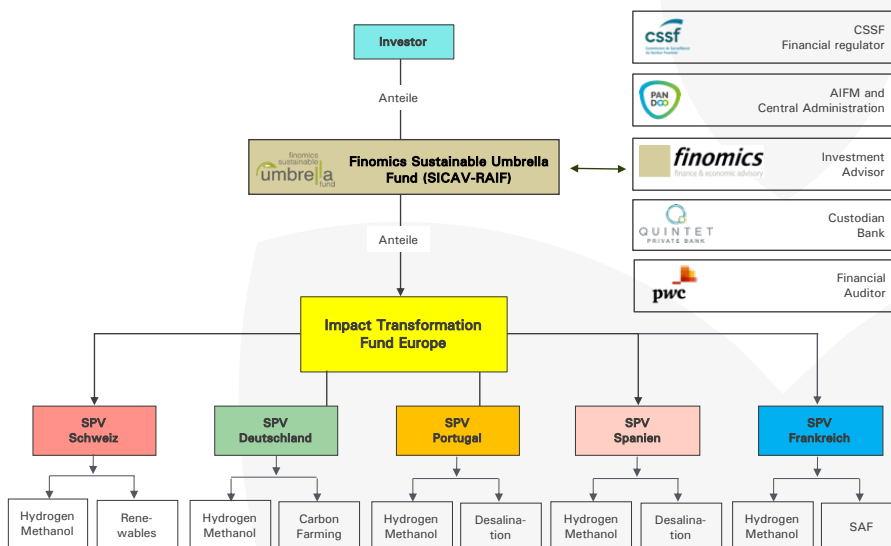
Investor

Anteile

finomics sustainable umbrella fund

Finomics Sustainable Umbrella Fund (SICAV-RAIF)

Anteile

Impact Transformation Fund Europe

cssf Commission de Surveillance du Secteur Financier

CSSF Financial regulator

PAN DOO

AIFM and Central Administration

finomics finance & economic advisory

Investment Advisor

QUINTET PRIVATE BANK

Custodian Bank

pwc

Financial Auditor

SPV Schweiz

SPV Deutschland

SPV Portugal

SPV Spanien

SPV Frankreich

Hydrogen Methanol

Renewables

Hydrogen Methanol

Carbon Farming

Hydrogen Methanol

Desalination

Hydrogen Methanol

Desalination

Hydrogen Methanol

SAF